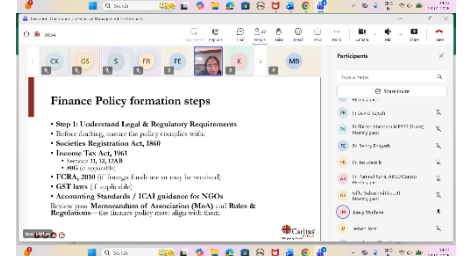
Search

CK GS S FR FE K MB

Finance Policy formation steps

• Step 1: Understand Legal & Regulatory Requirements
• Before drafting, ensure the policy complies with:
• Societies Registration Act, 1860
• Income Tax Act, 1961
• Sections 11, 12, 12AB
• 80G (if applicable)
• FCRA, 2010 (if foreign funds are or may be received)
• GST laws (if applicable)
• Accounting Standards / ICAI guidance for NGOs
Review your Memorandum of Association (MoA) and Rules & Regulations—the finance policy must align with them.

Caritas

Participants

Share invite

Search